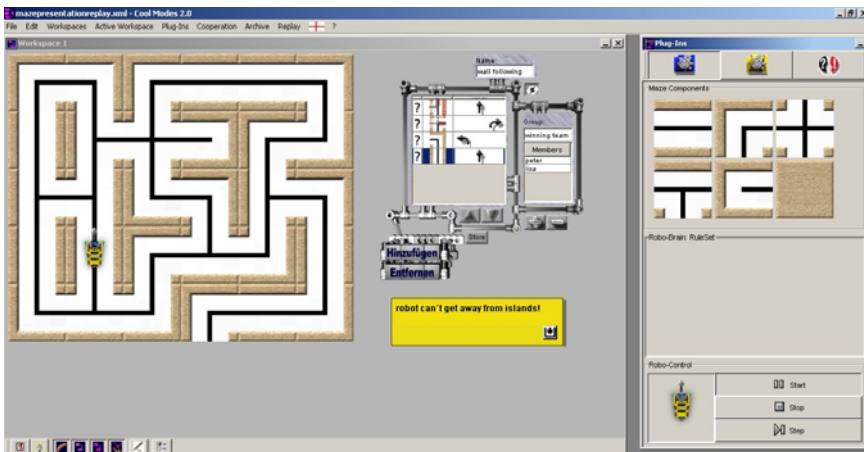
mazepresentationreplay.xml - Cool Modes 2.0

File Edit Workspaces Active Workspace Plug-Ins Cooperation Archive Replay ?

Workspace 1

Name
wall following

Group
winning team
Members
peter
lisa

Store

Hinzufügen
Entfernen

robot can't get away from islands!

Plug-Ins

Maze Components

Robo-Brain: RuleSet

Robo-Control

Start
Stop
Step